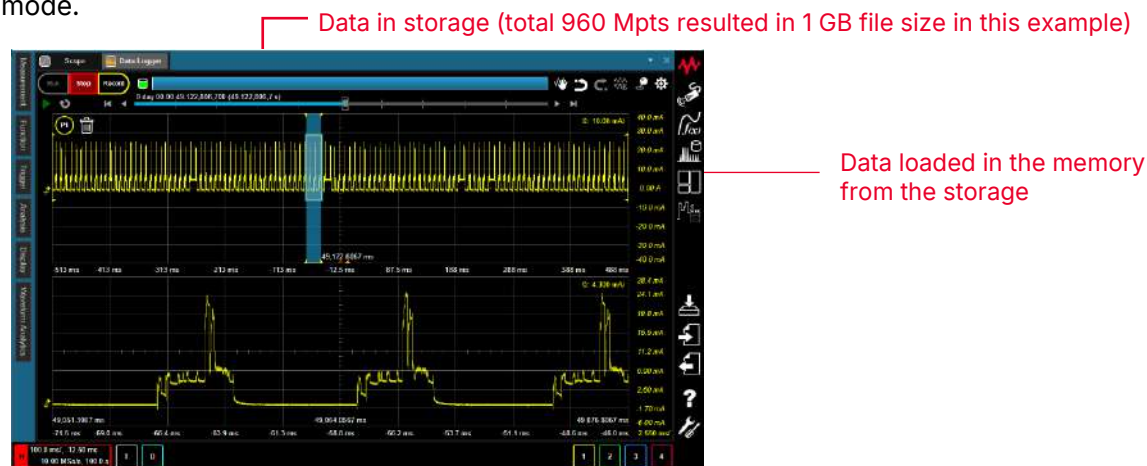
mode.

Data in storage (total 960 Mpts resulted in 1 GB file size in this example)

Data loaded in the memory from the storage

Scope
Data Logger

Run Stop Record

0 day 00:00:45.122,806,708 (45.122,806,7 s)

Measurement
Function
Trigger
Analysis
Display
Waveform Analytics

P1

①: 10.00 mA/

40.0 mA
30.0 mA
20.0 mA
10.0 mA
0.00 A
-10.0 mA
-20.0 mA
-30.0 mA
-40.0 mA

45.122.8067 ms

-513 ms
-413 ms
-313 ms
-213 ms
-113 ms
-12.5 ms
87.5 ms
188 ms
288 ms
388 ms
488 ms

①: 4.300 mA/

28.4 mA
24.1 mA
19.8 mA
15.5 mA
11.2 mA
6.90 mA
2.60 mA
-1.70 mA
-6.00 mA

49,051.3867 ms
49,064.3867 ms
49,076.3867 ms

-71.5 ms
-69.0 ms
-66.4 ms
-63.9 ms
-61.3 ms
-58.8 ms
-56.2 ms
-53.7 ms
-51.1 ms
-48.6 ms
-46.0 ms

2.560 ms/

100.0 ms/ 12.50 ms
10.00 MSa/s 100.0 s

1
D
1
2
3
4
?